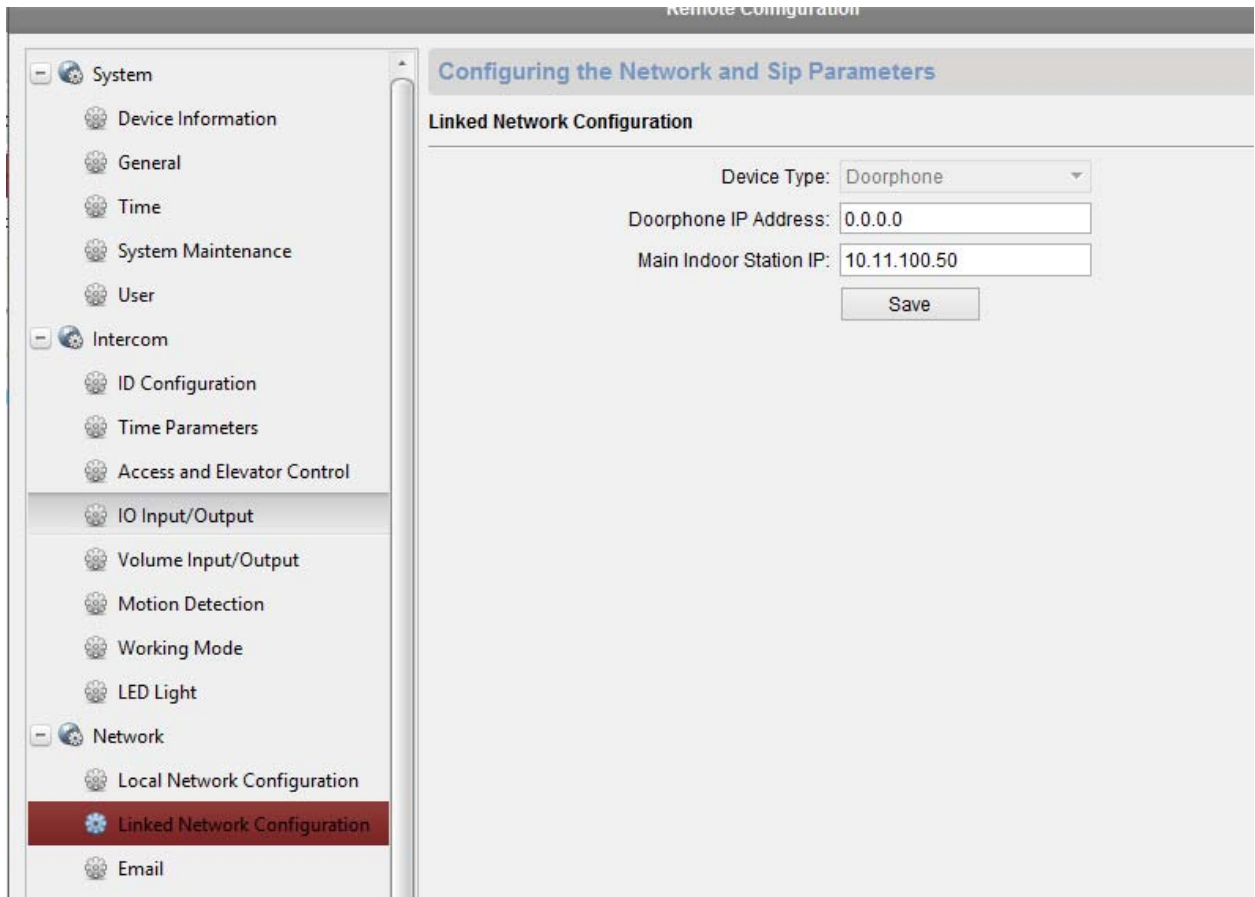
Remote Configuration

System
Device Information
General
Time
System Maintenance
User
Intercom
ID Configuration
Time Parameters
Access and Elevator Control
IO Input/Output
Volume Input/Output
Motion Detection
Working Mode
LED Light
Network
Local Network Configuration
Linked Network Configuration
Email

Configuring the Network and Sip Parameters

Linked Network Configuration

Device Type: Doorphone
Doorphone IP Address: 0.0.0.0
Main Indoor Station IP: 10.11.100.50
Save